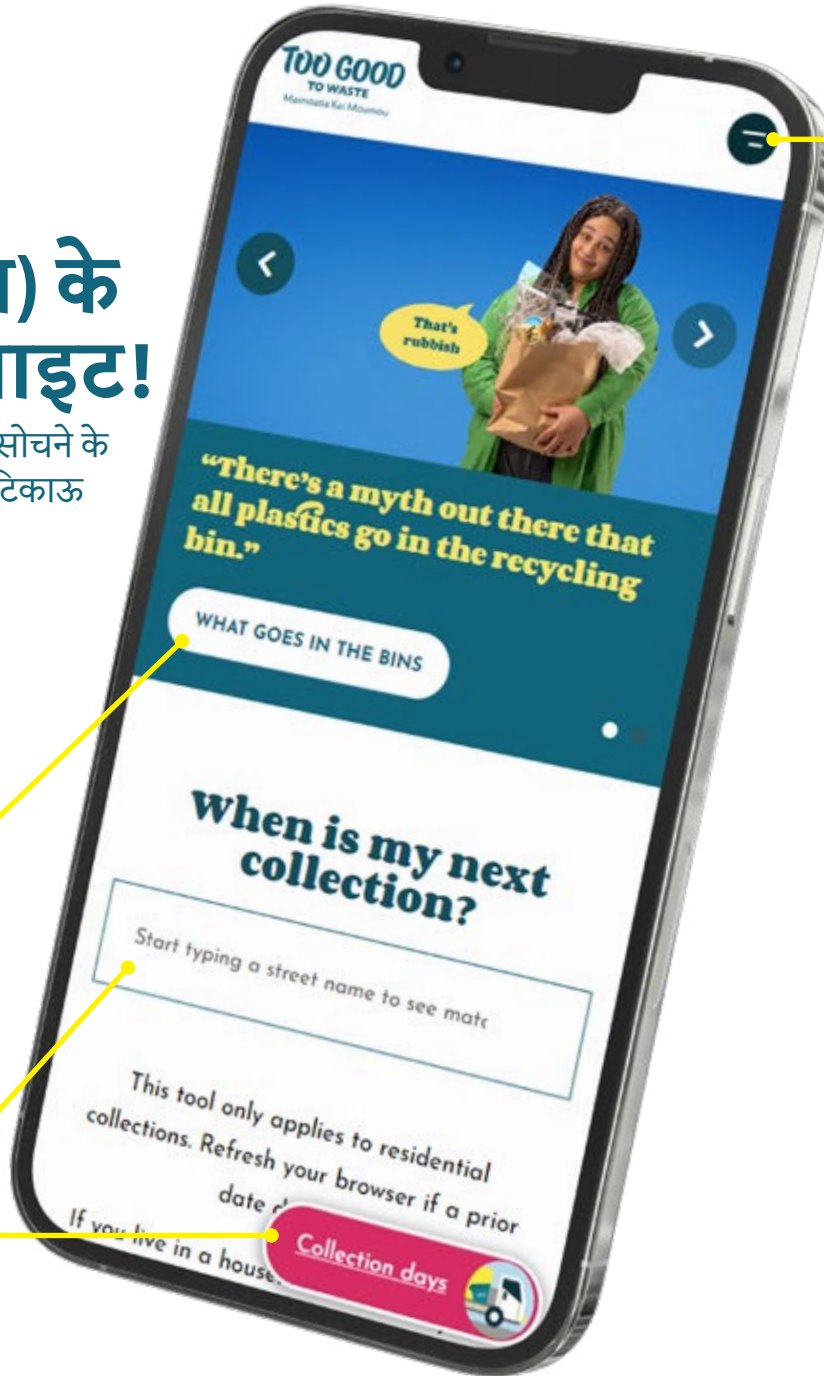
) के
ाइट!
सोचने के
टिकाऊ

TOO GOOD
TO WASTE
Maimoatia Kai Moumou

That's rubbish

"There's a myth out there that all plastics go in the recycling bin."

WHAT GOES IN THE BINS

When is my next collection?

Start typing a street name to see matc

This tool only applies to residential collections. Refresh your browser if a prior date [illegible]

If you live in a house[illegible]

Collection days